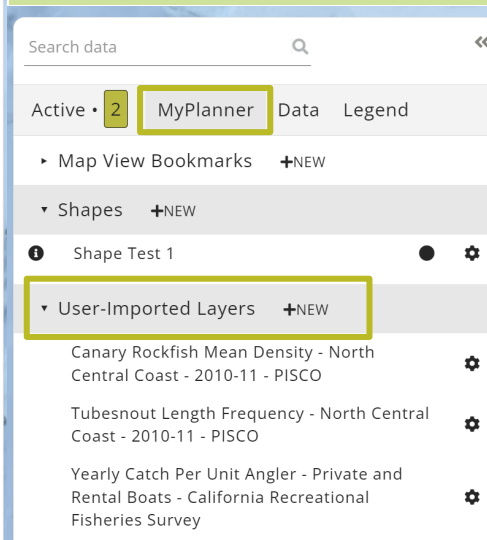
Search data

«

Active • 2 MyPlanner Data Legend

▸ Map View Bookmarks +NEW

▾ Shapes +NEW

Shape Test 1

▾ User-Imported Layers +NEW

Canary Rockfish Mean Density - North Central Coast - 2010-11 - PISCO

Tubesnout Length Frequency - North Central Coast - 2010-11 - PISCO

Yearly Catch Per Unit Angler - Private and Rental Boats - California Recreational Fisheries Survey